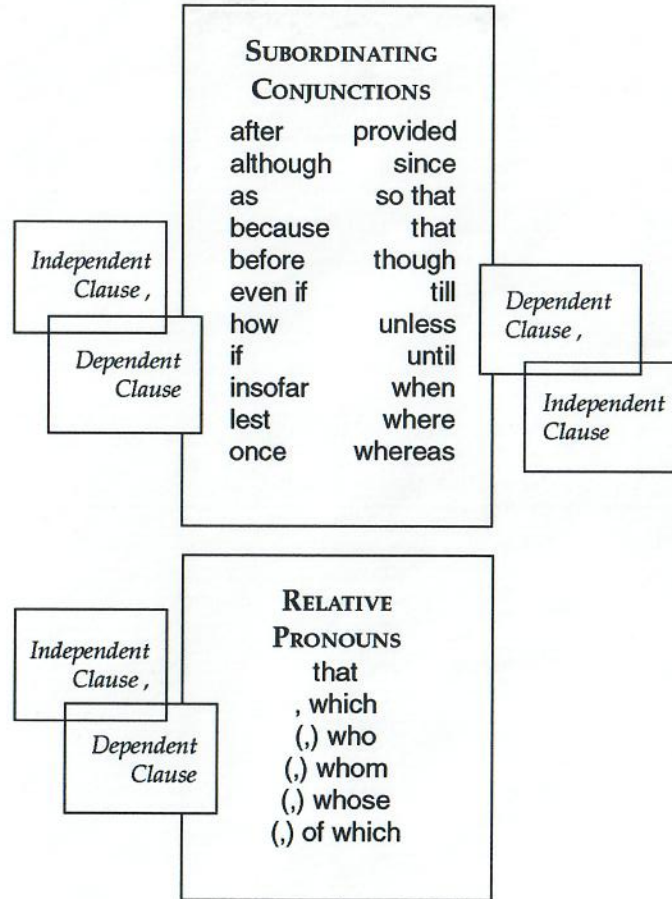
SUBORDINATING CONJUNCTIONS

| | |
|---|---|
| after | provided |
| although | since |
| as | so that |
| because | that |
| before | though |
| even if | till |
| how | unless |
| if | until |
| insofar | when |
| lest | where |
| once | whereas |

Independent Clause ,

Dependent Clause

Dependent Clause ,

Independent Clause

RELATIVE PRONOUNS

that
, which
(,) who
(,) whom
(,) whose
(,) of which

Independent Clause ,

Dependent Clause